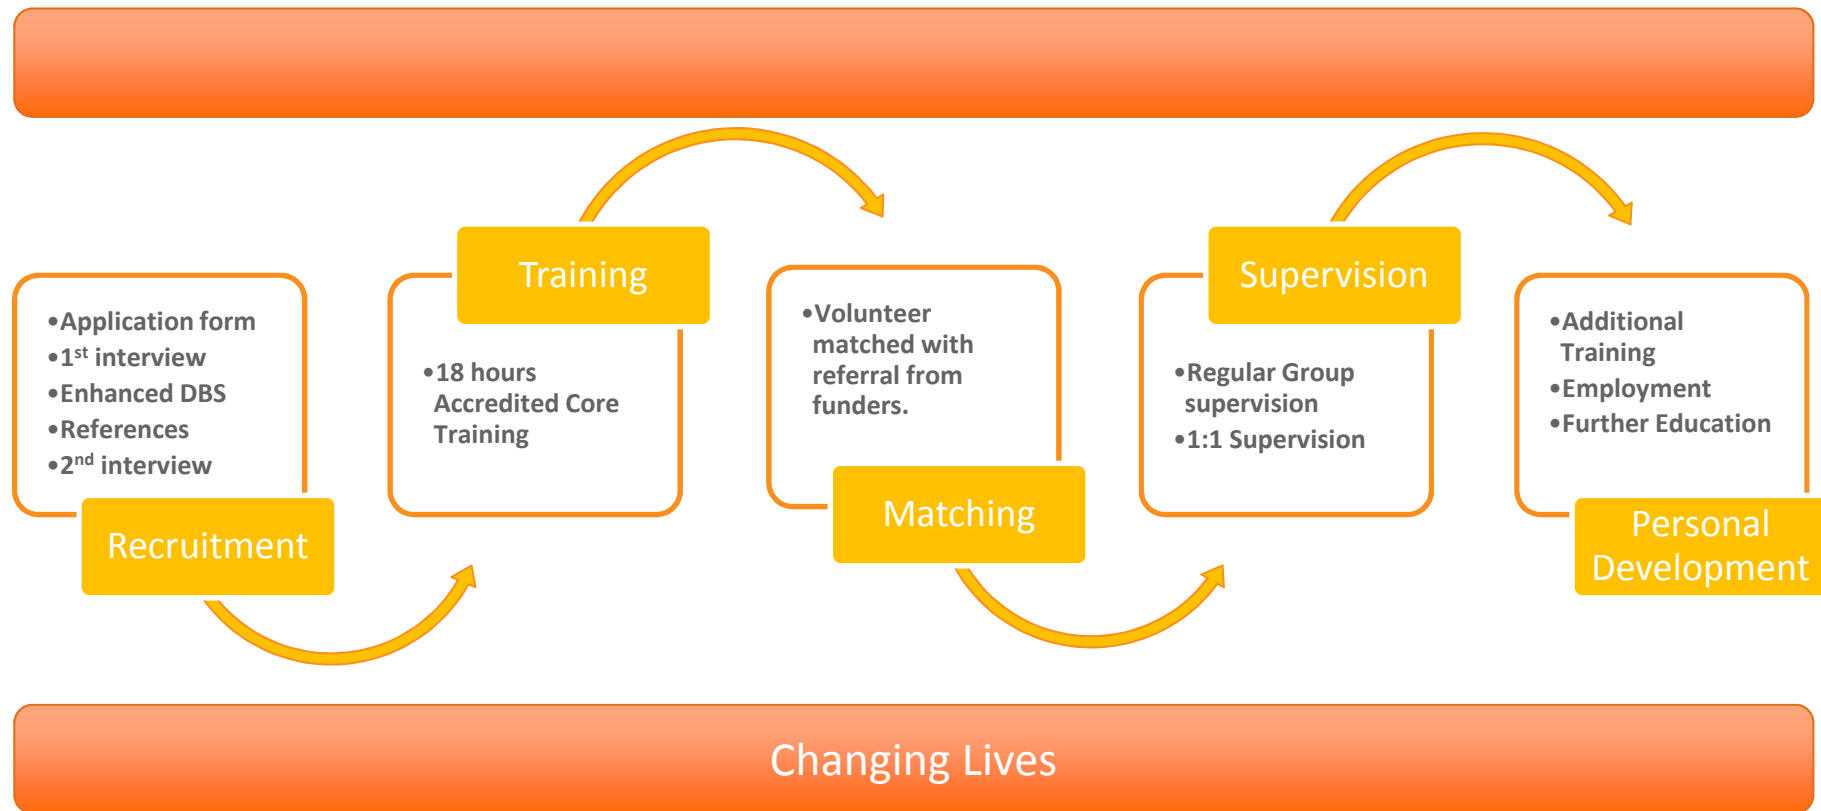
•Application form
•1$^{st}$ interview
•Enhanced DBS
•References
•2$^{nd}$ interview

Recruitment

Training

•18 hours Accredited Core Training

•Volunteer matched with referral from funders.

Matching

Supervision

•Regular Group supervision
•1:1 Supervision

•Additional Training
•Employment
•Further Education

Personal Development

Changing Lives